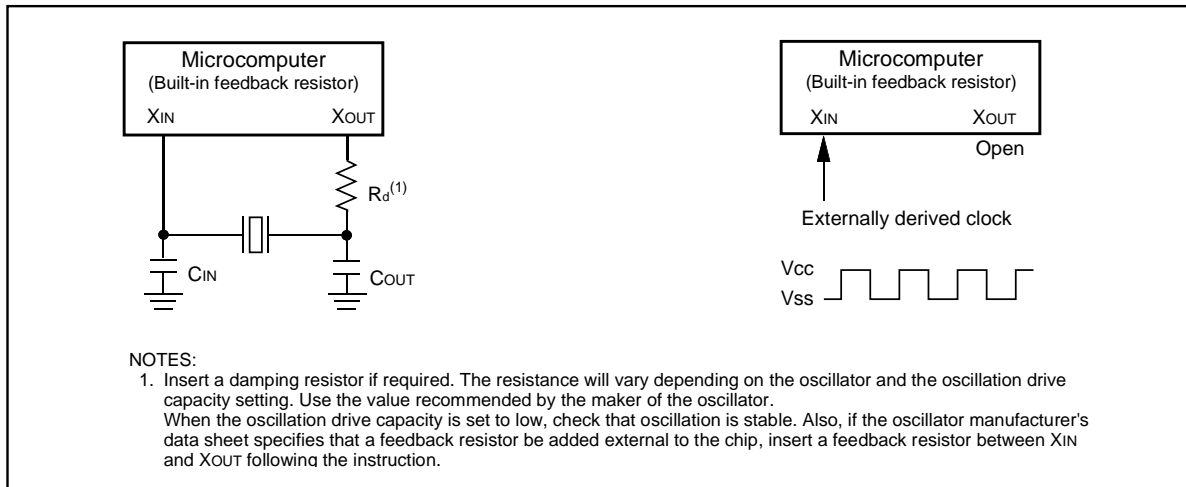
Microcomputer
(Built-in feedback resistor)
XIN
XOUT

$R_d^{(1)}$

CIN
COUT

Microcomputer
(Built-in feedback resistor)
XIN
XOUT
Open

Externally derived clock

Vcc
Vss

NOTES:
1. Insert a damping resistor if required. The resistance will vary depending on the oscillator and the oscillation drive capacity setting. Use the value recommended by the maker of the oscillator.
When the oscillation drive capacity is set to low, check that oscillation is stable. Also, if the oscillator manufacturer's data sheet specifies that a feedback resistor be added external to the chip, insert a feedback resistor between XIN and XOUT following the instruction.